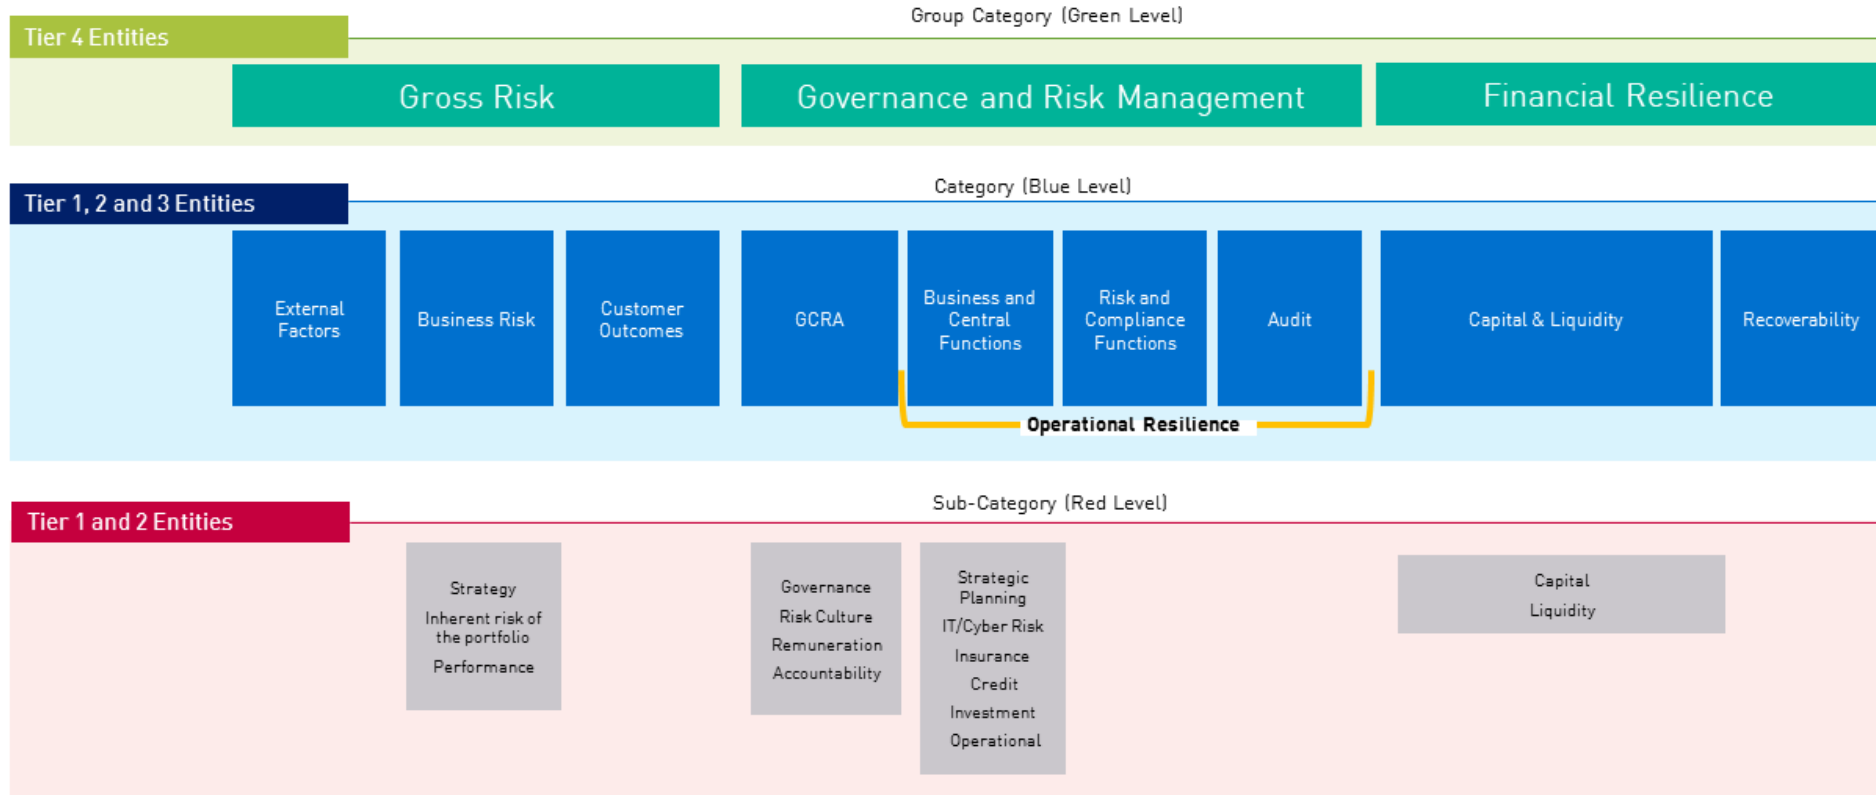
Tier 4 Entities

Group Category (Green Level)

Gross Risk

Governance and Risk Management

Financial Resilience

Tier 1, 2 and 3 Entities

Category (Blue Level)

External Factors

Business Risk

Customer Outcomes

GCRA

Business and Central Functions

Risk and Compliance Functions

Audit

Capital & Liquidity

Recoverability

Operational Resilience

Tier 1 and 2 Entities

Sub-Category (Red Level)

Strategy
Inherent risk of the portfolio
Performance

Governance
Risk Culture
Remuneration
Accountability

Strategic Planning
IT/Cyber Risk
Insurance
Credit
Investment
Operational

Capital
Liquidity